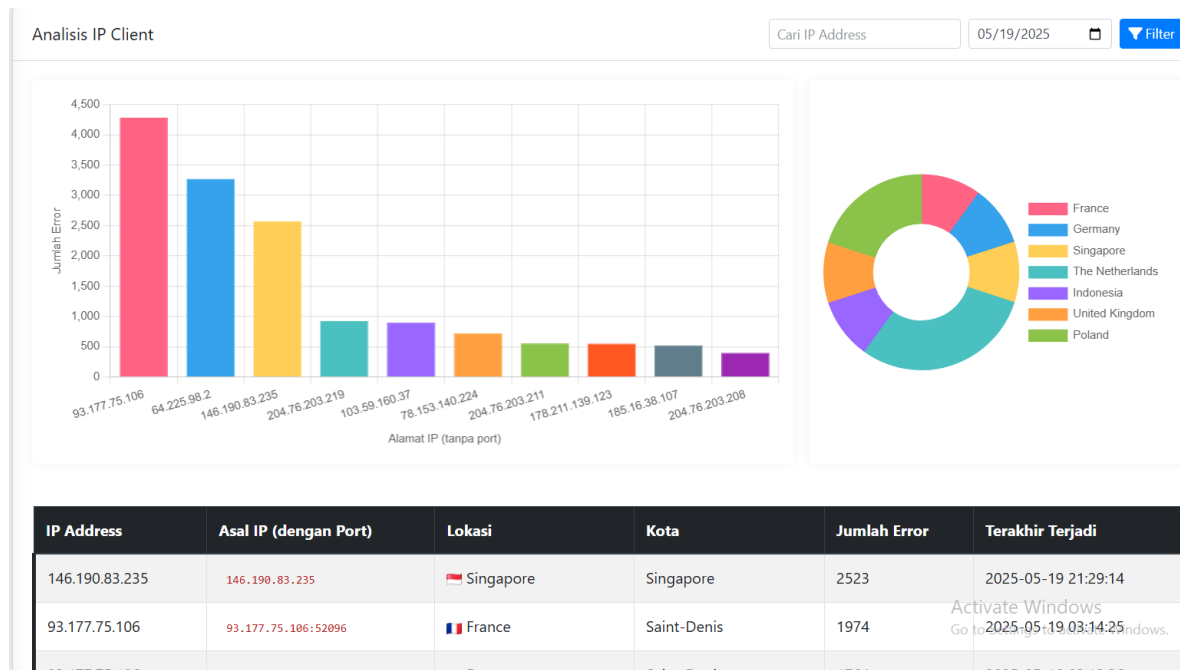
Analisis IP Client

Cari IP Address

05/19/2025

Filter

4,500
4,000
3,500
3,000
2,500
2,000
1,500
1,000
500
0

Jumlah Error

93.177.75.106
64.225.98.2
146.190.83.235
204.76.203.219
103.59.160.37
78.153.140.224
204.76.203.211
178.211.139.123
185.16.38.107
204.76.203.208

Alamat IP (tanpa port)

France
Germany
Singapore
The Netherlands
Indonesia
United Kingdom
Poland

| IP Address | Asal IP (dengan Port) | Lokasi | Kota | Jumlah Error | Terakhir Terjadi |
|---|---|---|---|---|---|
| 146.190.83.235 | 146.190.83.235 | 🇸🇬 Singapore | Singapore | 2523 | 2025-05-19 21:29:14 |
| 93.177.75.106 | 93.177.75.106:52096 | 🇫🇷 France | Saint-Denis | 1974 | 2025-05-19 03:14:25 |
| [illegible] | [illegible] | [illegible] | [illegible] | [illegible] | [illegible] |

Activate Windows
Go to Settings to activate Windows.